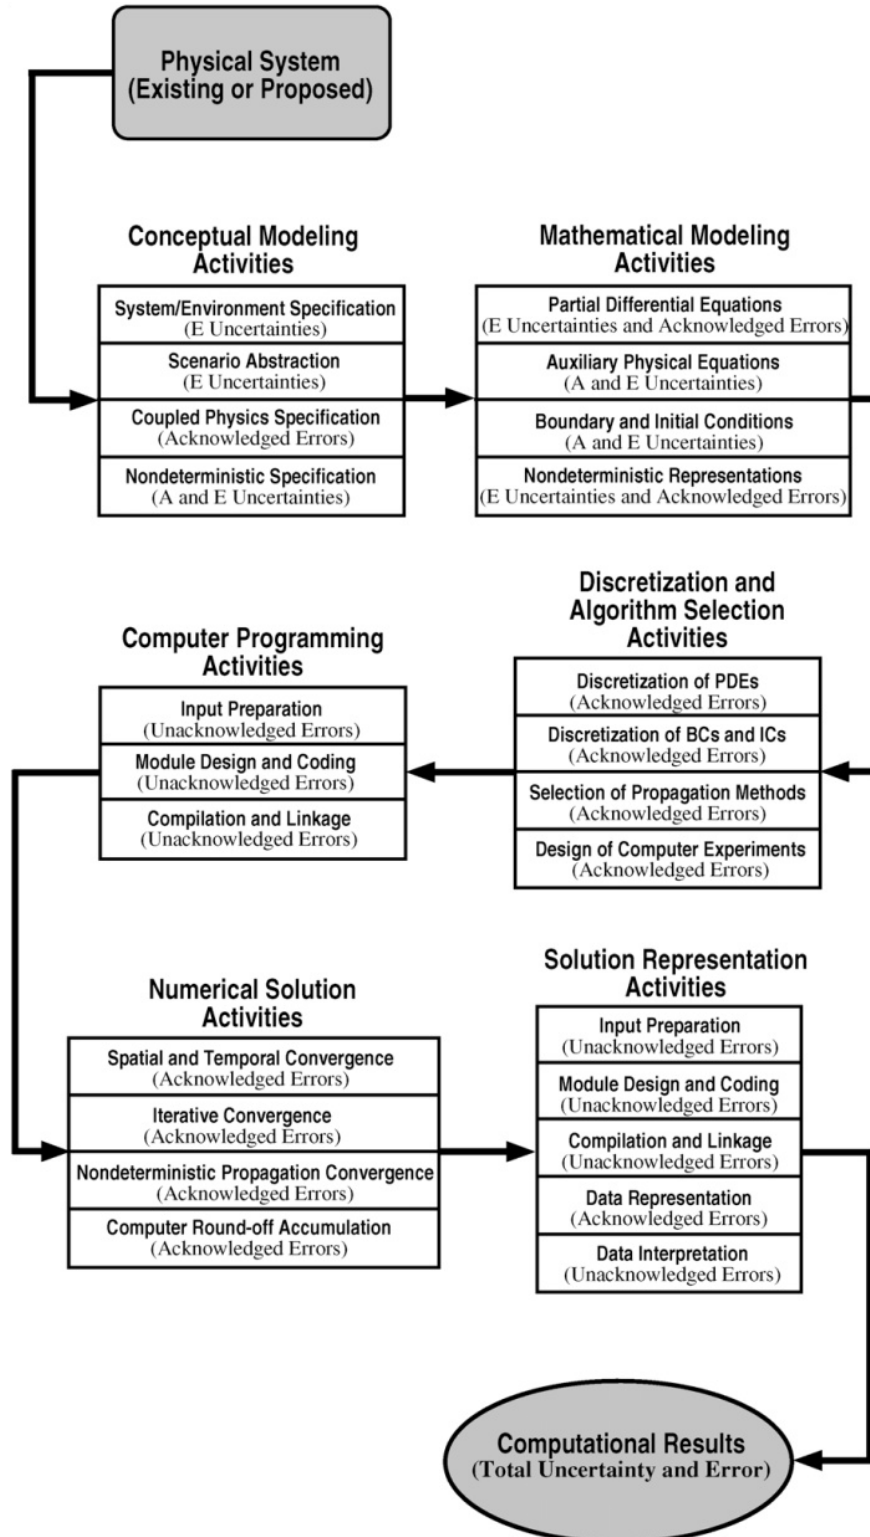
Physical System
(Existing or Proposed)

Conceptual Modeling Activities

System/Environment Specification
(E Uncertainties)

Scenario Abstraction
(E Uncertainties)

Coupled Physics Specification
(Acknowledged Errors)

Nondeterministic Specification
(A and E Uncertainties)

Mathematical Modeling Activities

Partial Differential Equations
(E Uncertainties and Acknowledged Errors)

Auxiliary Physical Equations
(A and E Uncertainties)

Boundary and Initial Conditions
(A and E Uncertainties)

Nondeterministic Representations
(E Uncertainties and Acknowledged Errors)

Discretization and Algorithm Selection Activities

Discretization of PDEs
(Acknowledged Errors)

Discretization of BCs and ICs
(Acknowledged Errors)

Selection of Propagation Methods
(Acknowledged Errors)

Design of Computer Experiments
(Acknowledged Errors)

Computer Programming Activities

Input Preparation
(Unacknowledged Errors)

Module Design and Coding
(Unacknowledged Errors)

Compilation and Linkage
(Unacknowledged Errors)

Numerical Solution Activities

Spatial and Temporal Convergence
(Acknowledged Errors)

Iterative Convergence
(Acknowledged Errors)

Nondeterministic Propagation Convergence
(Acknowledged Errors)

Computer Round-off Accumulation
(Acknowledged Errors)

Solution Representation Activities

Input Preparation
(Unacknowledged Errors)

Module Design and Coding
(Unacknowledged Errors)

Compilation and Linkage
(Unacknowledged Errors)

Data Representation
(Acknowledged Errors)

Data Interpretation
(Unacknowledged Errors)

Computational Results
(Total Uncertainty and Error)